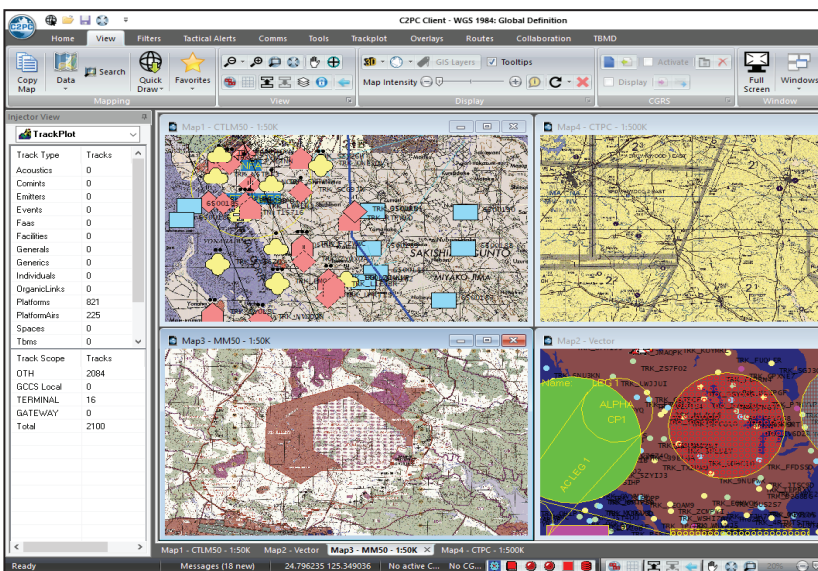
C2PC Client - WGS 1984: Global Definition

Home View Filters Tactical Alerts Comms Tools Trackplot Overlays Routes Collaboration TBMD

Copy Map Data Search Quick Draw Favorites
Mapping

View

GIS Layers Tooltips
Map Intensity
Display

Activate
Display
CGRS

Full Screen Windows
Window

Injector View
TrackPlot

| Track Type | Tracks |
|---|---|
| Acoustics | 0 |
| Comints | 0 |
| Emitters | 0 |
| Events | 0 |
| Faas | 0 |
| Facilities | 0 |
| Generals | 0 |
| Generics | 0 |
| Individuals | 0 |
| OrganicLinks | 0 |
| Platforms | 821 |
| PlatformAirs | 225 |
| Spaces | 0 |
| Tbms | 0 |

| Track Scope | Tracks |
|---|---|
| OTH | 2084 |
| GCCS Local | 0 |
| TERMINAL | 16 |
| GATEWAY | 0 |
| Total | 2100 |

Map1 - CTLM50 - 1:50K
SAKISHIMA GUNTO
MIYAKO JIMA

Map4 - CTPC - 1:500K

Map3 - MM50 - 1:50K

Map2 - Vector
Name
LPO
ALPHA
CP1
AC LEG 1

Map1 - CTLM50 - 1:50K Map2 - Vector Map3 - MM50 - 1:50K Map4 - CTPC - 1:500K

Ready Messages (18 new) 24.796235 125.349036 No active C... No CG...